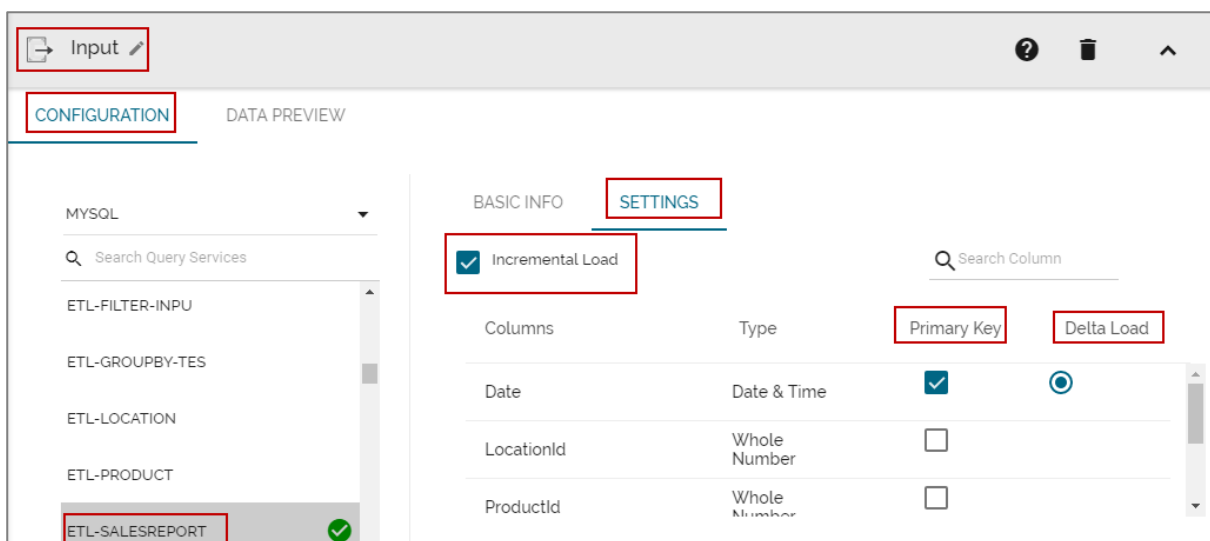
Input

CONFIGURATION DATA PREVIEW

MYSQL

Search Query Services

ETL-FILTER-INPU

ETL-GROUPBY-TES

ETL-LOCATION

ETL-PRODUCT

ETL-SALESREPORT

BASIC INFO SETTINGS

Incremental Load

Search Column

| Columns | Type | Primary Key | Delta Load |
|---|---|---|---|
| Date | Date & Time | | |
| LocationId | Whole Number | | |
| ProductId | Whole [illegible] | | |